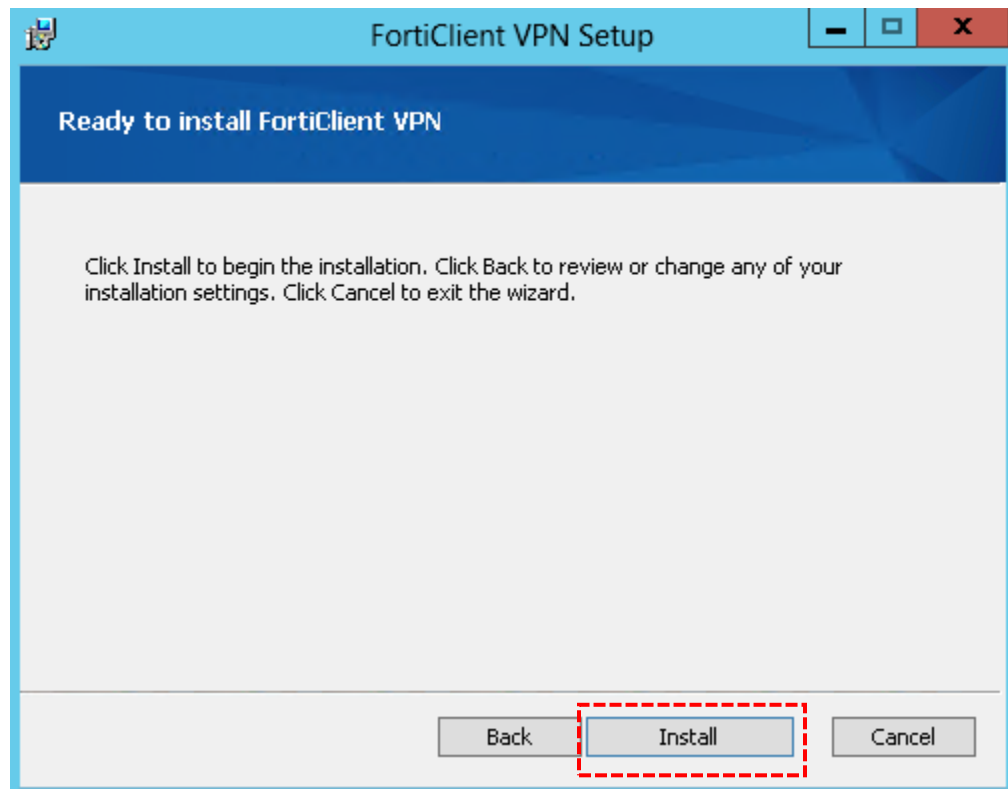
FortiClient VPN Setup

Ready to install FortiClient VPN

Click Install to begin the installation. Click Back to review or change any of your installation settings. Click Cancel to exit the wizard.

Back Install Cancel